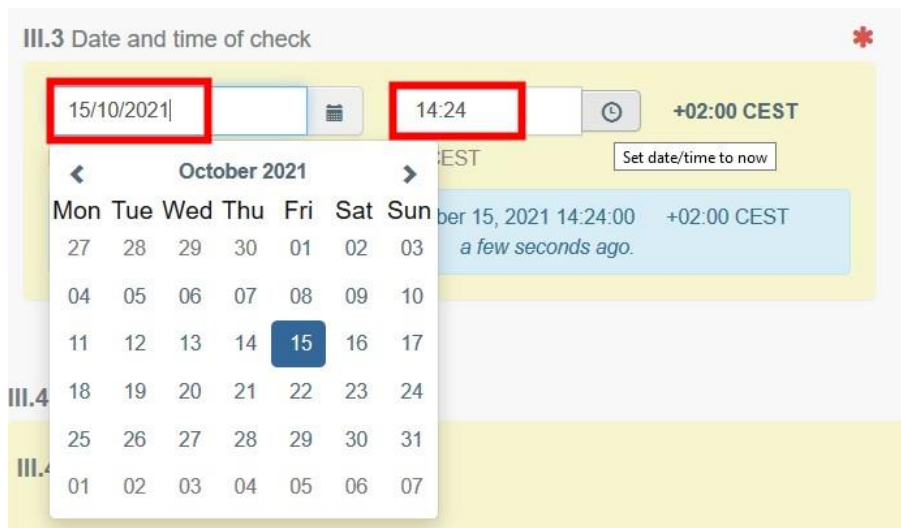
III.3 Date and time of check

*

15/10/2021

14:24

+02:00 CEST

Set date/time to now

EST

ber 15, 2021 14:24:00 +02:00 CEST

a few seconds ago.

October 2021

| Mon | Tue | Wed | Thu | Fri | Sat | Sun |
|---|---|---|---|---|---|---|
| 27 | 28 | 29 | 30 | 01 | 02 | 03 |
| 04 | 05 | 06 | 07 | 08 | 09 | 10 |
| 11 | 12 | 13 | 14 | 15 | 16 | 17 |
| 18 | 19 | 20 | 21 | 22 | 23 | 24 |
| 25 | 26 | 27 | 28 | 29 | 30 | 31 |
| 01 | 02 | 03 | 04 | 05 | 06 | 07 |

III.4

III.4